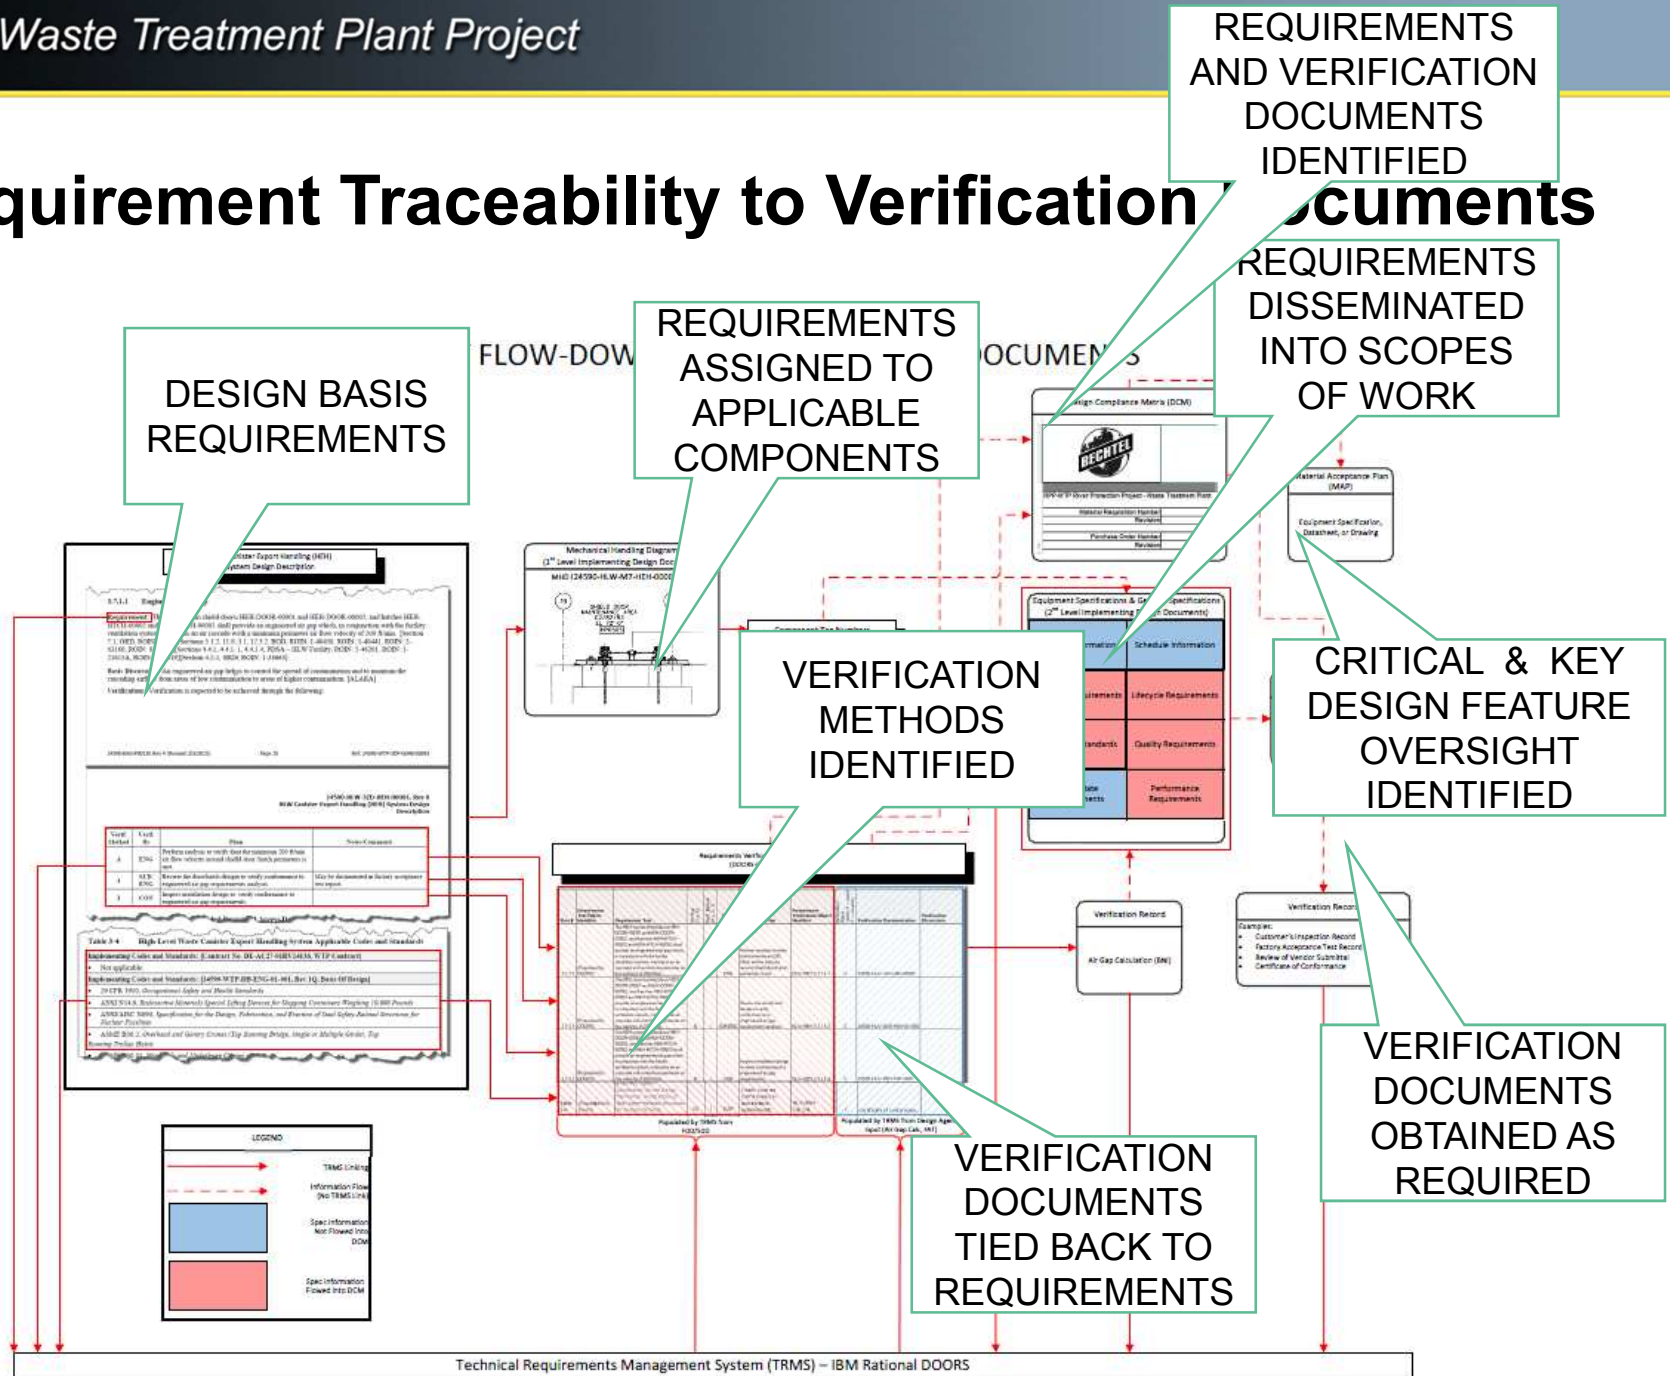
Waste Treatment Plant Project

quirement Traceability to Verification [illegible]ocuments

REQUIREMENTS AND VERIFICATION DOCUMENTS IDENTIFIED

REQUIREMENTS DISSEMINATED INTO SCOPES OF WORK

DESIGN BASIS REQUIREMENTS

REQUIREMENTS ASSIGNED TO APPLICABLE COMPONENTS

FLOW-DOW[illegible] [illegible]OCUMEN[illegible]S

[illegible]ign Compliance Matrix (DCM)

BECHTEL

Material Acceptance Plan (MAP)

Equipment Specification, Datasheet, or Drawing

Mechanical Handling Diagram (1st Level Implementing Design Doc)

Equipment Specifications & Ge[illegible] Specifications (2nd Level Implementing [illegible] Documents)

Schedule Information

Lifecycle Requirements

Quality Requirements

Performance Requirements

VERIFICATION METHODS IDENTIFIED

CRITICAL & KEY DESIGN FEATURE OVERSIGHT IDENTIFIED

Verification Record

Air Gap Calculation (Est)

Verification Record

Examples:
Customer's Inspection Record
Factory Acceptance Test Record
Review of Vendor Submittal
Certificate of Conformance

VERIFICATION DOCUMENTS OBTAINED AS REQUIRED

LEGEND

TRMS Linking

Information Flow (No TRMS Link)

Spec Information Not Flowed Into DCM

Spec Information Flowed Into DCM

VERIFICATION DOCUMENTS TIED BACK TO REQUIREMENTS

Technical Requirements Management System (TRMS) – IBM Rational DOORS